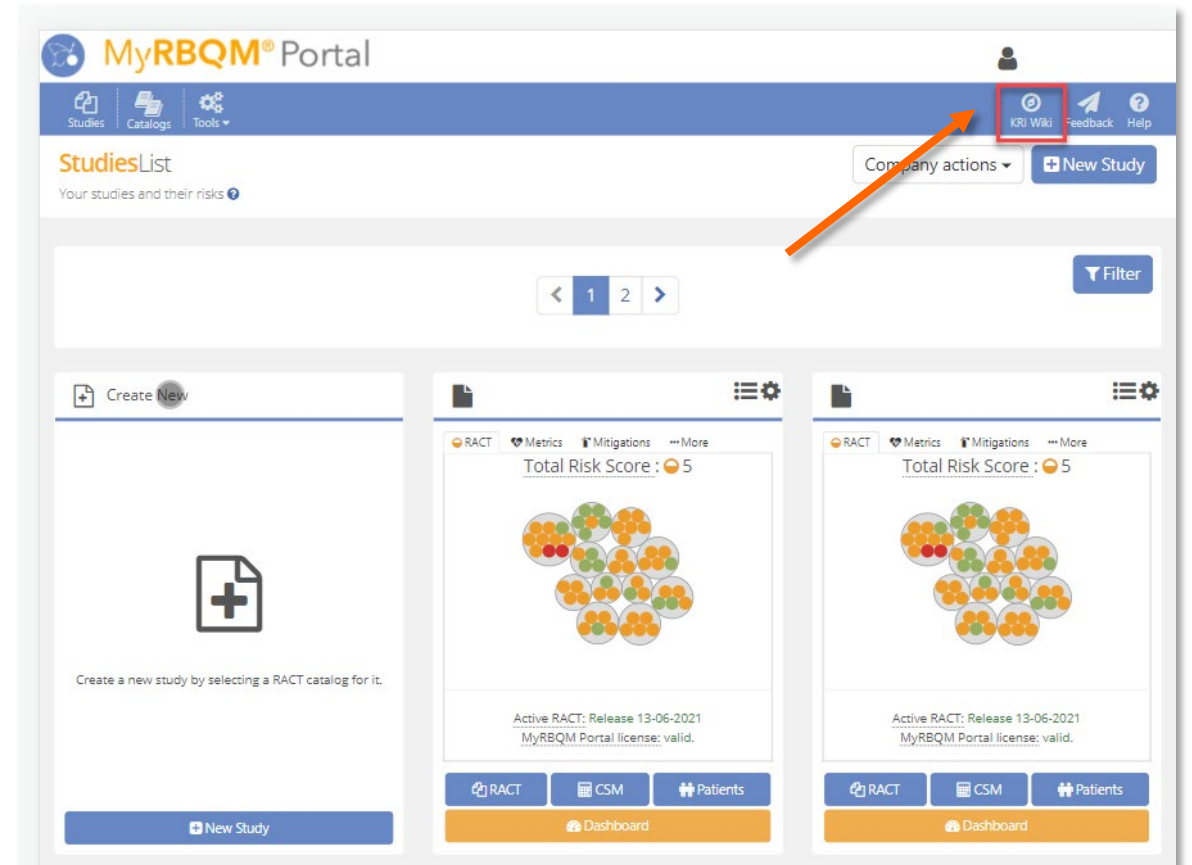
MyRBQM® Portal

Studies Catalogs Tools

KRI Wiki Feedback Help

StudiesList

Your studies and their risks

Company actions

New Study

Filter

1 2

Create New

Create a new study by selecting a RACT catalog for it.

New Study

RACT Metrics Mitigations More

Total Risk Score : 5

Active RACT: Release 13-06-2021
MyRBQM Portal license: valid.

RACT CSM Patients

Dashboard

RACT Metrics Mitigations More

Total Risk Score : 5

Active RACT: Release 13-06-2021
MyRBQM Portal license: valid.

RACT CSM Patients

Dashboard